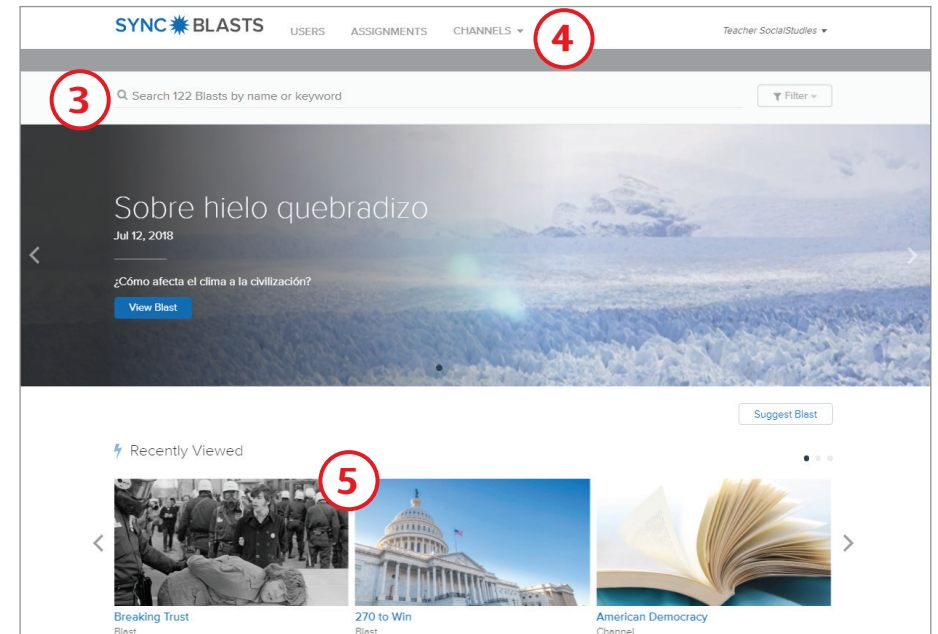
SYNC BLASTS USERS ASSIGNMENTS CHANNELS Teacher SocialStudies

4

3

Search 122 Blasts by name or keyword

Filter

Sobre hielo quebradizo

Jul 12, 2018

¿Cómo afecta el clima a la civilización?

View Blast

Suggest Blast

Recently Viewed

5

Breaking Trust
Blast

270 to Win
Blast

American Democracy
Channel